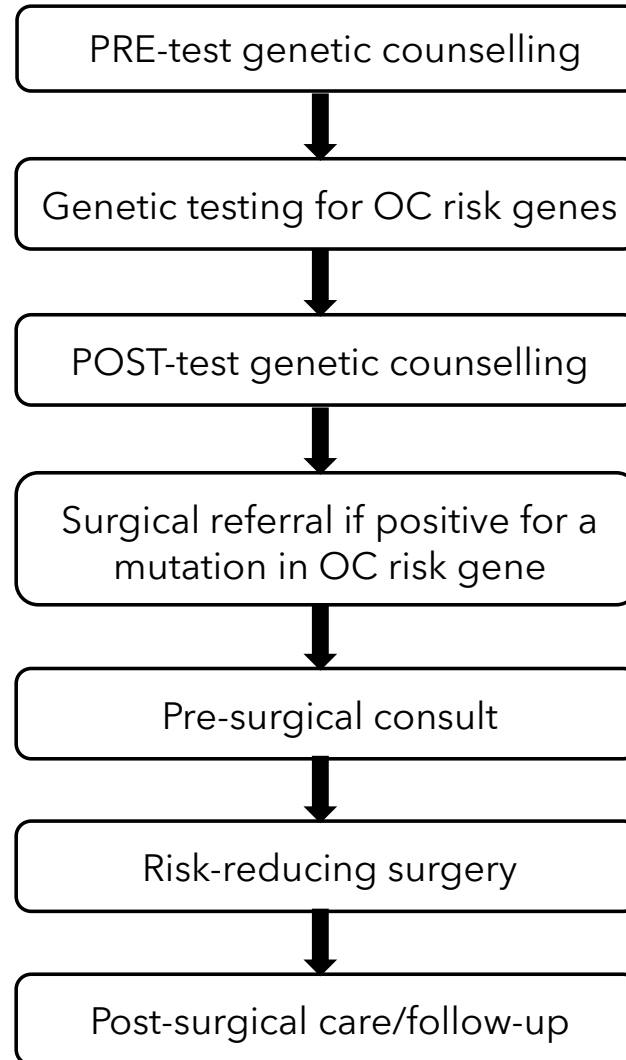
PRE-test genetic counselling

Genetic testing for OC risk genes

POST-test genetic counselling

Surgical referral if positive for a mutation in OC risk gene

Pre-surgical consult

Risk-reducing surgery

Post-surgical care/follow-up